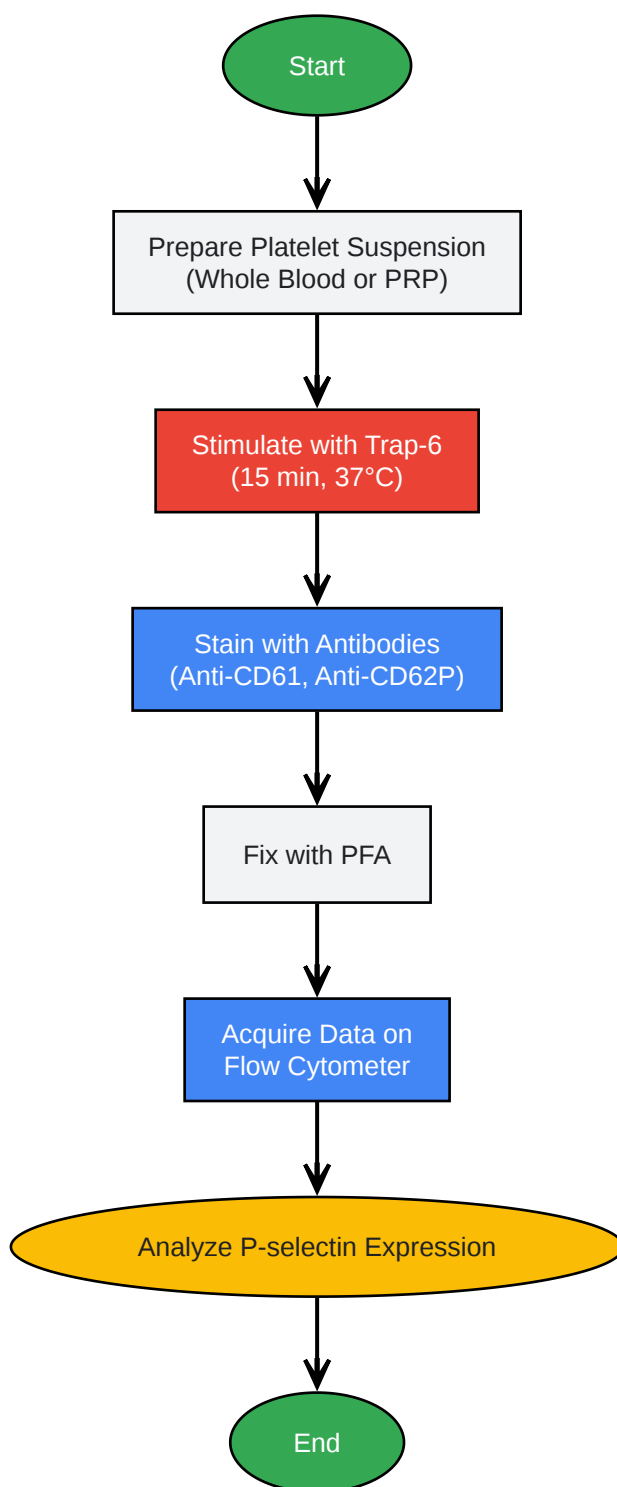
Start

Prepare Platelet Suspension (Whole Blood or PRP)

Stimulate with Trap-6 (15 min, 37°C)

Stain with Antibodies (Anti-CD61, Anti-CD62P)

Fix with PFA

Acquire Data on Flow Cytometer

Analyze P-selectin Expression

End